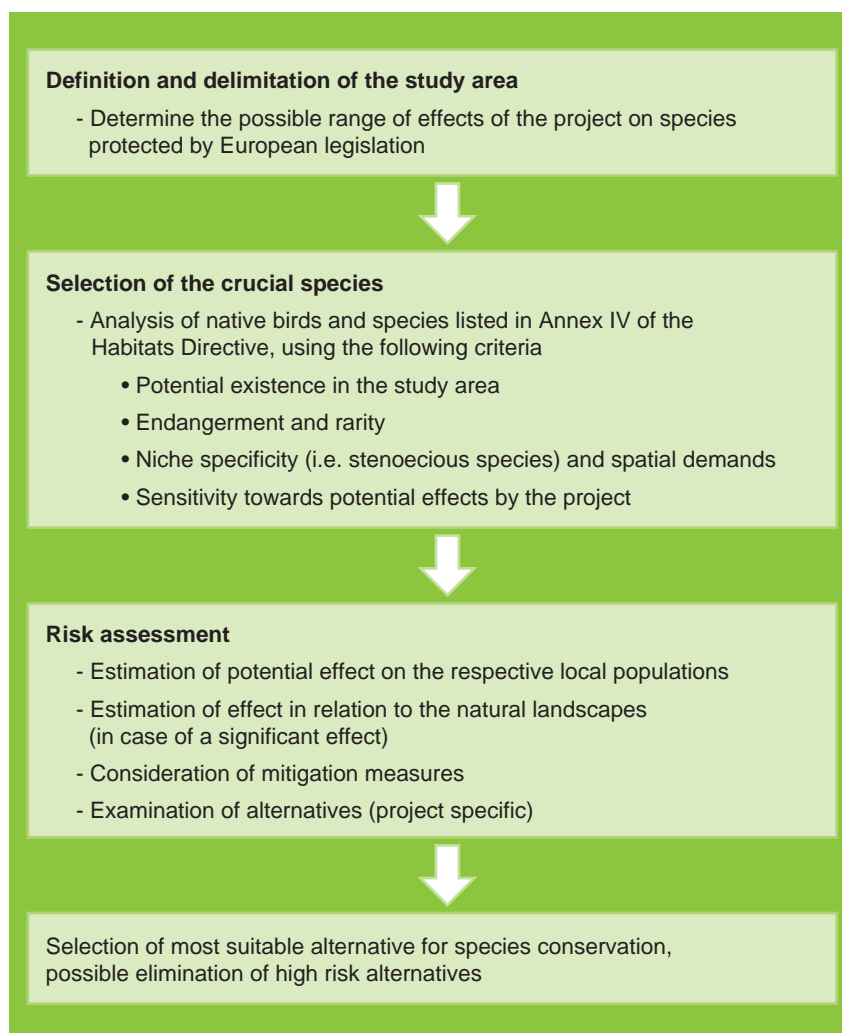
**Definition and delimitation of the study area**

- Determine the possible range of effects of the project on species protected by European legislation

**Selection of the crucial species**

- Analysis of native birds and species listed in Annex IV of the Habitats Directive, using the following criteria
 • Potential existence in the study area
 • Endangerment and rarity
 • Niche specificity (i.e. stenoecious species) and spatial demands
 • Sensitivity towards potential effects by the project

**Risk assessment**

- Estimation of potential effect on the respective local populations
- Estimation of effect in relation to the natural landscapes (in case of a significant effect)
- Consideration of mitigation measures
- Examination of alternatives (project specific)

Selection of most suitable alternative for species conservation, possible elimination of high risk alternatives